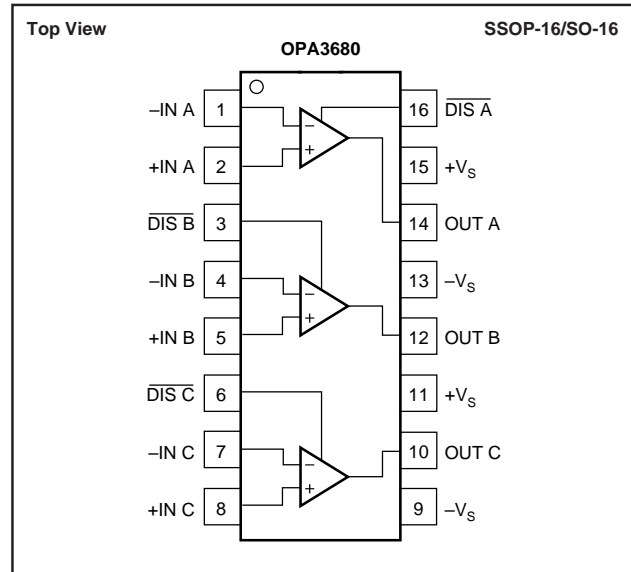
Top View SSOP-16/SO-16

OPA3680

–IN A 1
+IN A 2
$\overline{\text{DIS B}}$ 3
–IN B 4
+IN B 5
$\overline{\text{DIS C}}$ 6
–IN C 7
+IN C 8

16 $\overline{\text{DIS A}}$
15 $+V_S$
14 OUT A
13 $-V_S$
12 OUT B
11 $+V_S$
10 OUT C
9 $-V_S$

–
+
–
+
–
+